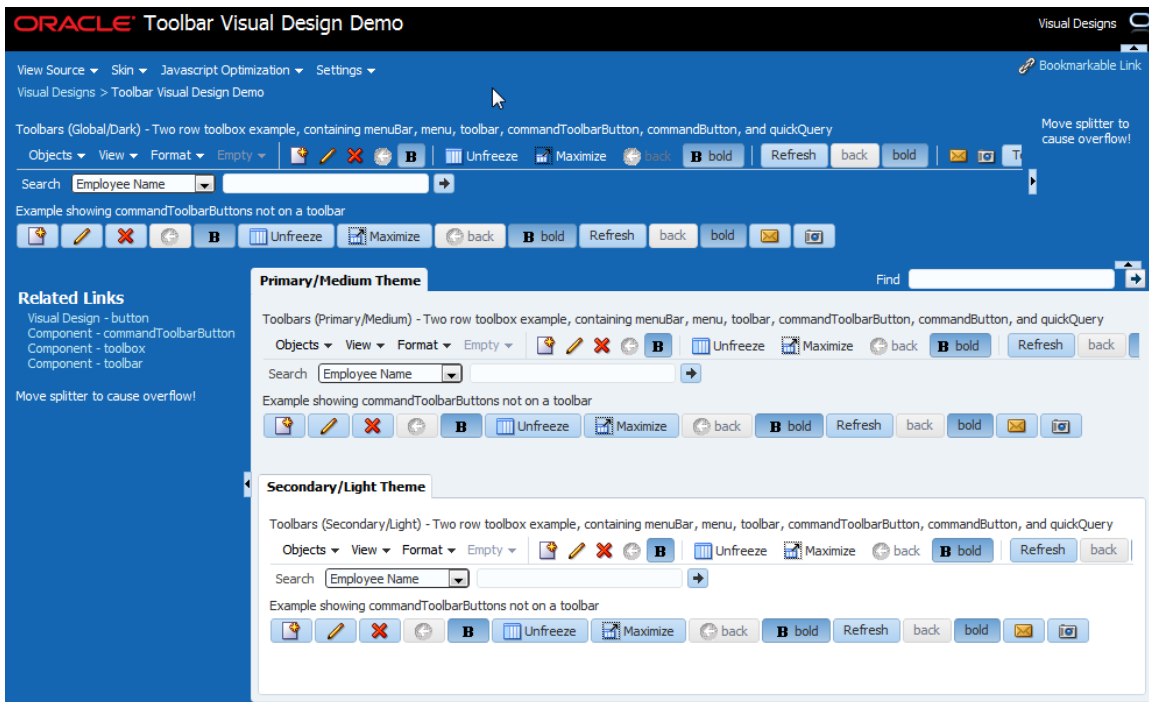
ORACLE Toolbar Visual Design Demo

Visual Designs

View Source ▾ Skin ▾ Javascript Optimization ▾ Settings ▾

Bookmarkable Link

Visual Designs > Toolbar Visual Design Demo

Toolbars (Global/Dark) - Two row toolbox example, containing menuBar, menu, toolbar, commandToolbarButton, commandButton, and quickQuery

Move splitter to cause overflow!

Objects ▾ View ▾ Format ▾ Empty ▾ B Unfreeze Maximize back B bold Refresh back bold T

Search Employee Name

Example showing commandToolbarButtons not on a toolbar

B Unfreeze Maximize back B bold Refresh back bold

Related Links

Visual Design - button
Component - commandToolbarButton
Component - toolbox
Component - toolbar

Move splitter to cause overflow!

Primary/Medium Theme

Find

Toolbars (Primary/Medium) - Two row toolbox example, containing menuBar, menu, toolbar, commandToolbarButton, commandButton, and quickQuery

Objects ▾ View ▾ Format ▾ Empty ▾ B Unfreeze Maximize back B bold Refresh back

Search Employee Name

Example showing commandToolbarButtons not on a toolbar

B Unfreeze Maximize back B bold Refresh back bold

Secondary/Light Theme

Toolbars (Secondary/Light) - Two row toolbox example, containing menuBar, menu, toolbar, commandToolbarButton, commandButton, and quickQuery

Objects ▾ View ▾ Format ▾ Empty ▾ B Unfreeze Maximize back B bold Refresh back

Search Employee Name

Example showing commandToolbarButtons not on a toolbar

B Unfreeze Maximize back B bold Refresh back bold